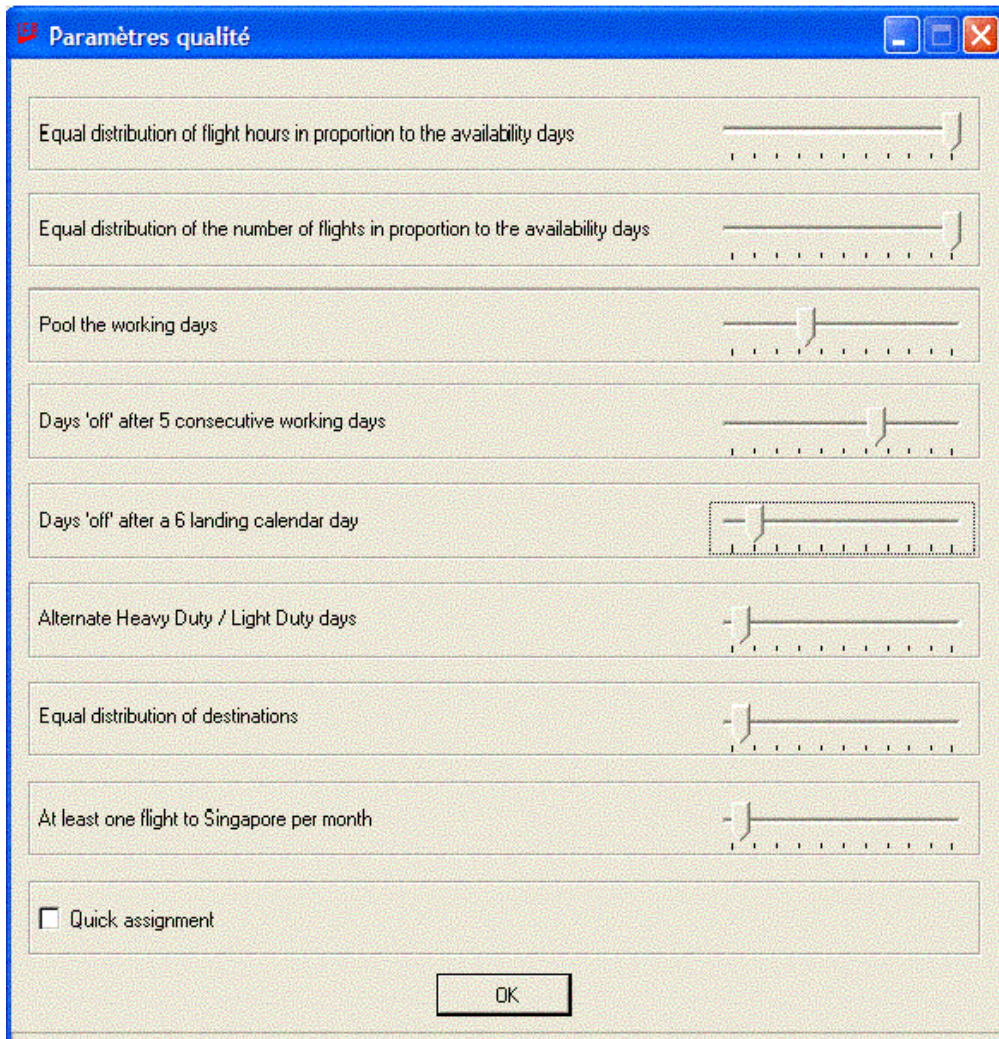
Paramètres qualité

Equal distribution of flight hours in proportion to the availability days

Equal distribution of the number of flights in proportion to the availability days

Pool the working days

Days 'off' after 5 consecutive working days

Days 'off' after a 6 landing calendar day

Alternate Heavy Duty / Light Duty days

Equal distribution of destinations

At least one flight to Singapore per month

Quick assignment

OK